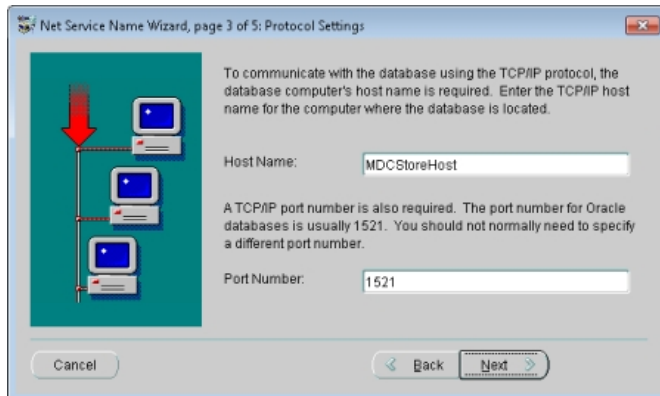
Net Service Name Wizard, page 3 of 5: Protocol Settings

To communicate with the database using the TCP/IP protocol, the database computer's host name is required. Enter the TCP/IP host name for the computer where the database is located.

Host Name: MDCStoreHost

A TCP/IP port number is also required. The port number for Oracle databases is usually 1521. You should not normally need to specify a different port number.

Port Number: 1521

Cancel

Back

Next